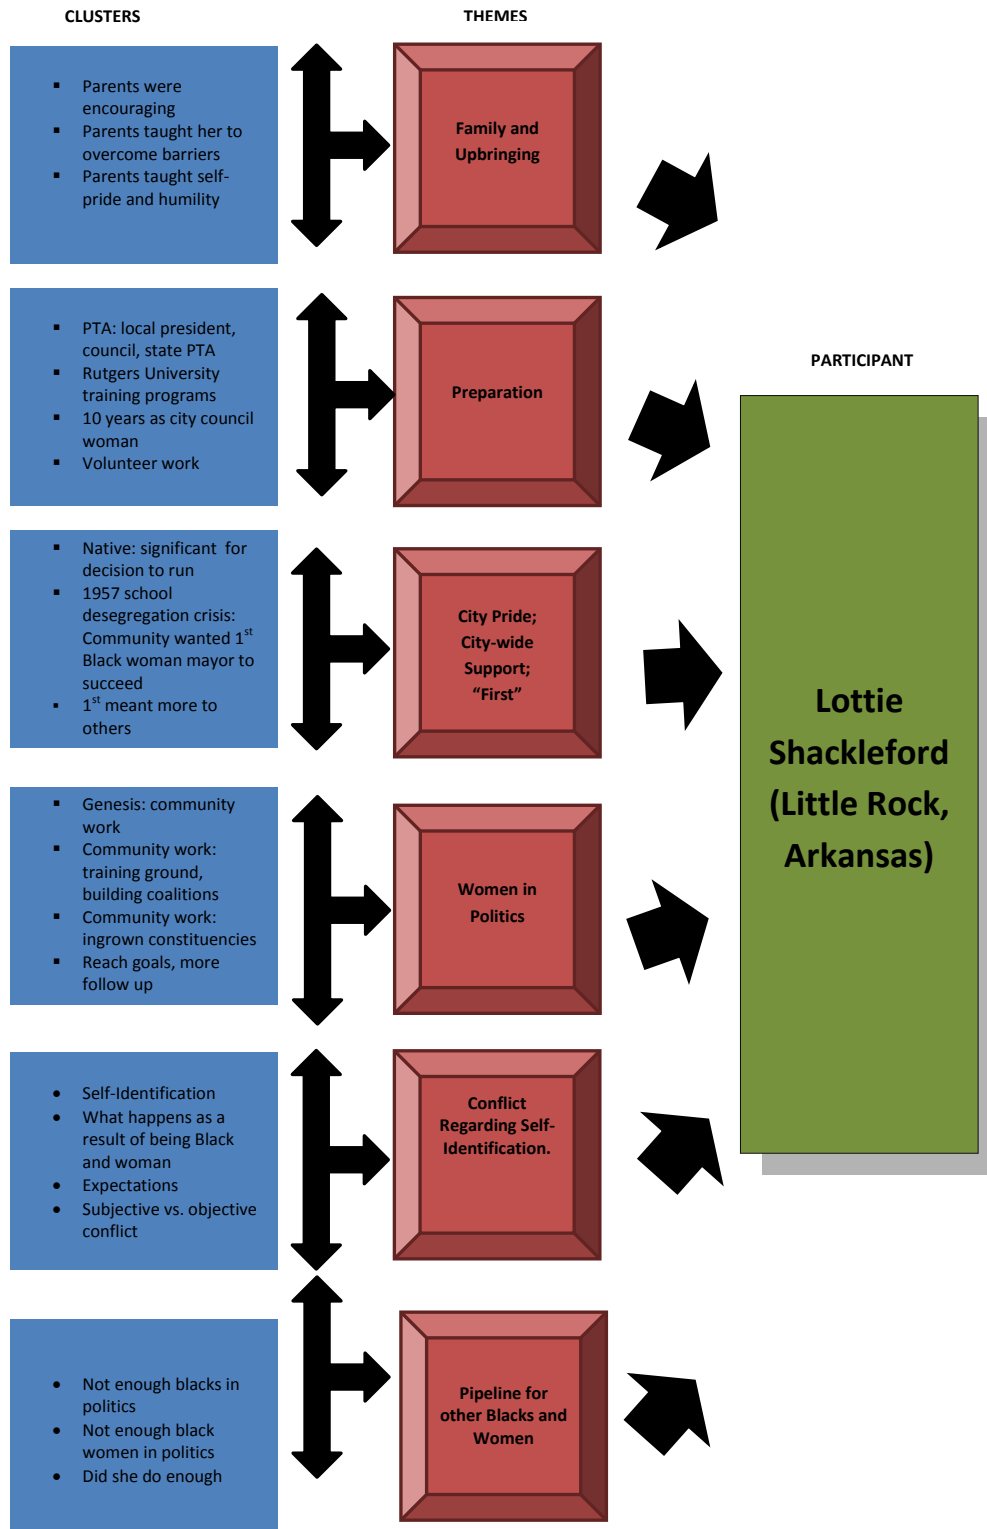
CLUSTERS

THEMES

PARTICIPANT

- Parents were encouraging
- Parents taught her to overcome barriers
- Parents taught self-pride and humility

Family and Upbringing

- PTA: local president, council, state PTA
- Rutgers University training programs
- 10 years as city council woman
- Volunteer work

Preparation

- Native: significant for decision to run
- 1957 school desegregation crisis: Community wanted 1$^{st}$ Black woman mayor to succeed
- 1$^{st}$ meant more to others

City Pride; City-wide Support; “First”

- Genesis: community work
- Community work: training ground, building coalitions
- Community work: ingrown constituencies
- Reach goals, more follow up

Women in Politics

- Self-Identification
- What happens as a result of being Black and woman
- Expectations
- Subjective vs. objective conflict

Conflict Regarding Self-Identification.

- Not enough blacks in politics
- Not enough black women in politics
- Did she do enough

Pipeline for other Blacks and Women

Lottie Shackleford (Little Rock, Arkansas)